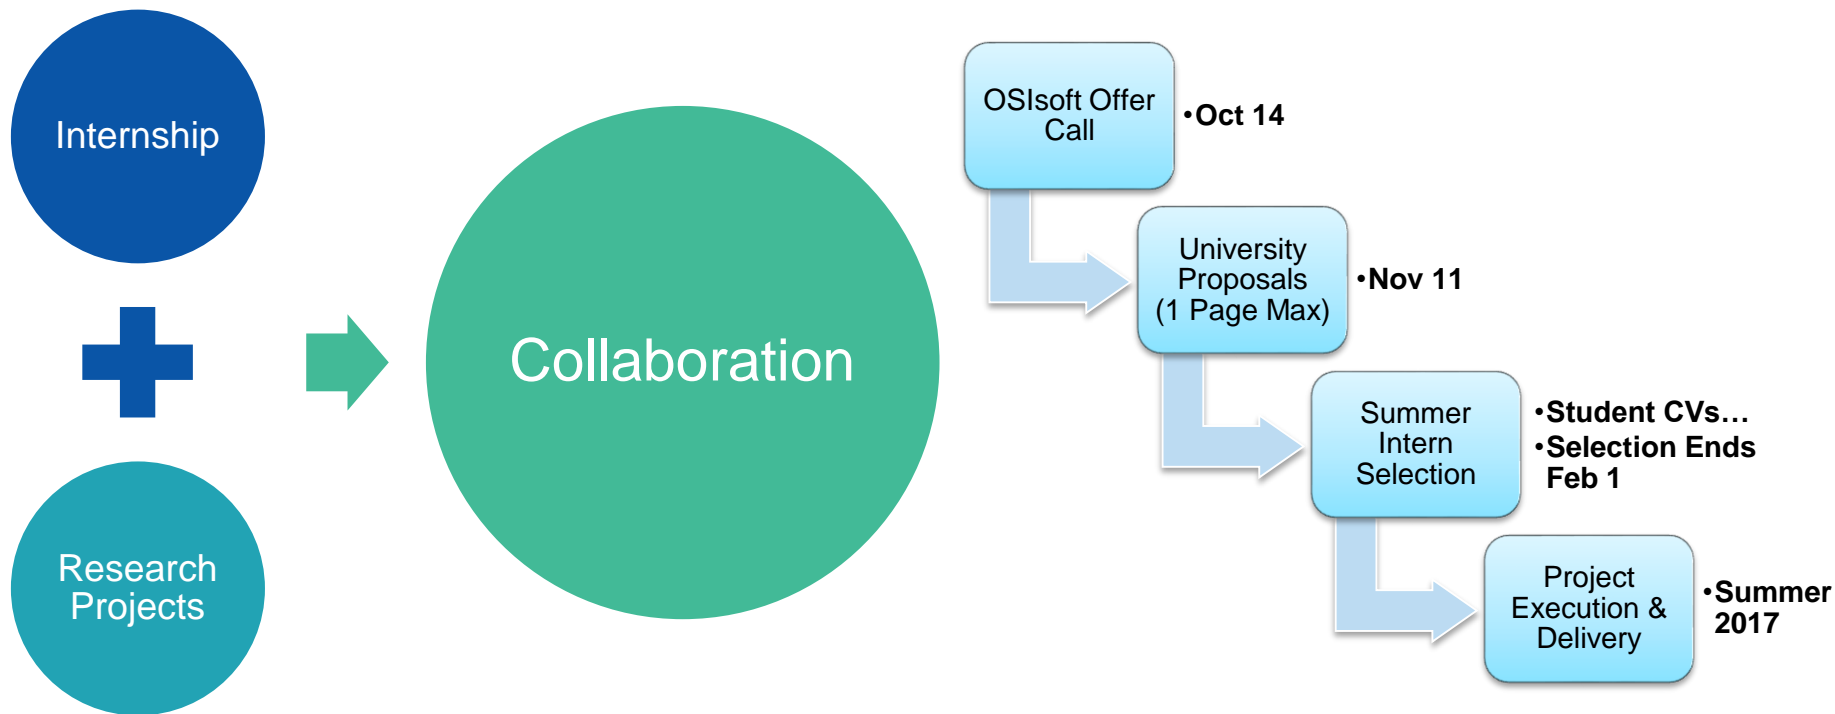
Internship

Research Projects

Collaboration

OSIsoft Offer Call

•Oct 14

University Proposals (1 Page Max)

•Nov 11

Summer Intern Selection

•Student CVs…
•Selection Ends Feb 1

Project Execution & Delivery

•Summer 2017